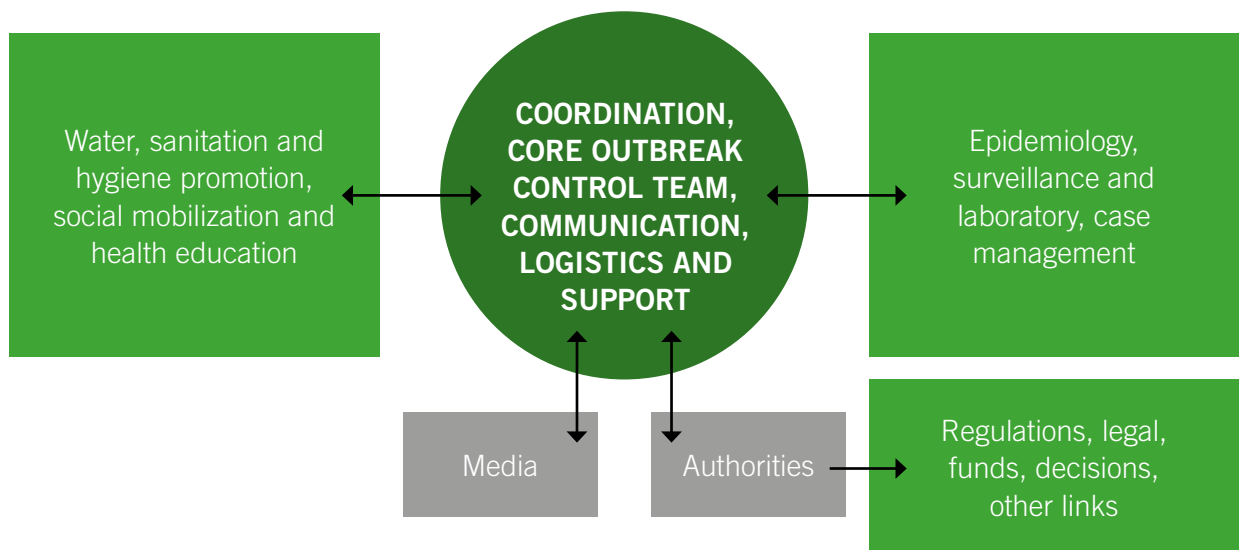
Water, sanitation and hygiene promotion, social mobilization and health education

COORDINATION, CORE OUTBREAK CONTROL TEAM, COMMUNICATION, LOGISTICS AND SUPPORT

Epidemiology, surveillance and laboratory, case management

Media

Authorities

Regulations, legal, funds, decisions, other links